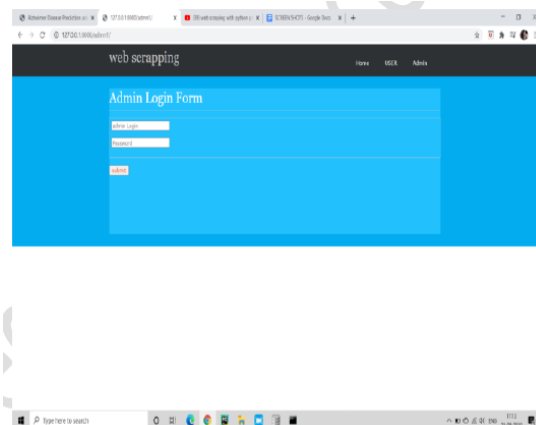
Alzheimer Disease Prediction us ×
127.0.0.1:8000/admin/ ×
DB web scraping with python ×
SCREENSHOTS - Google Docs ×
+

127.0.0.1:8000/admin/

web scrapping

Home USER Admin

Admin Login Form

admin Login

Password

submit

Type here to search

ENG 17:12